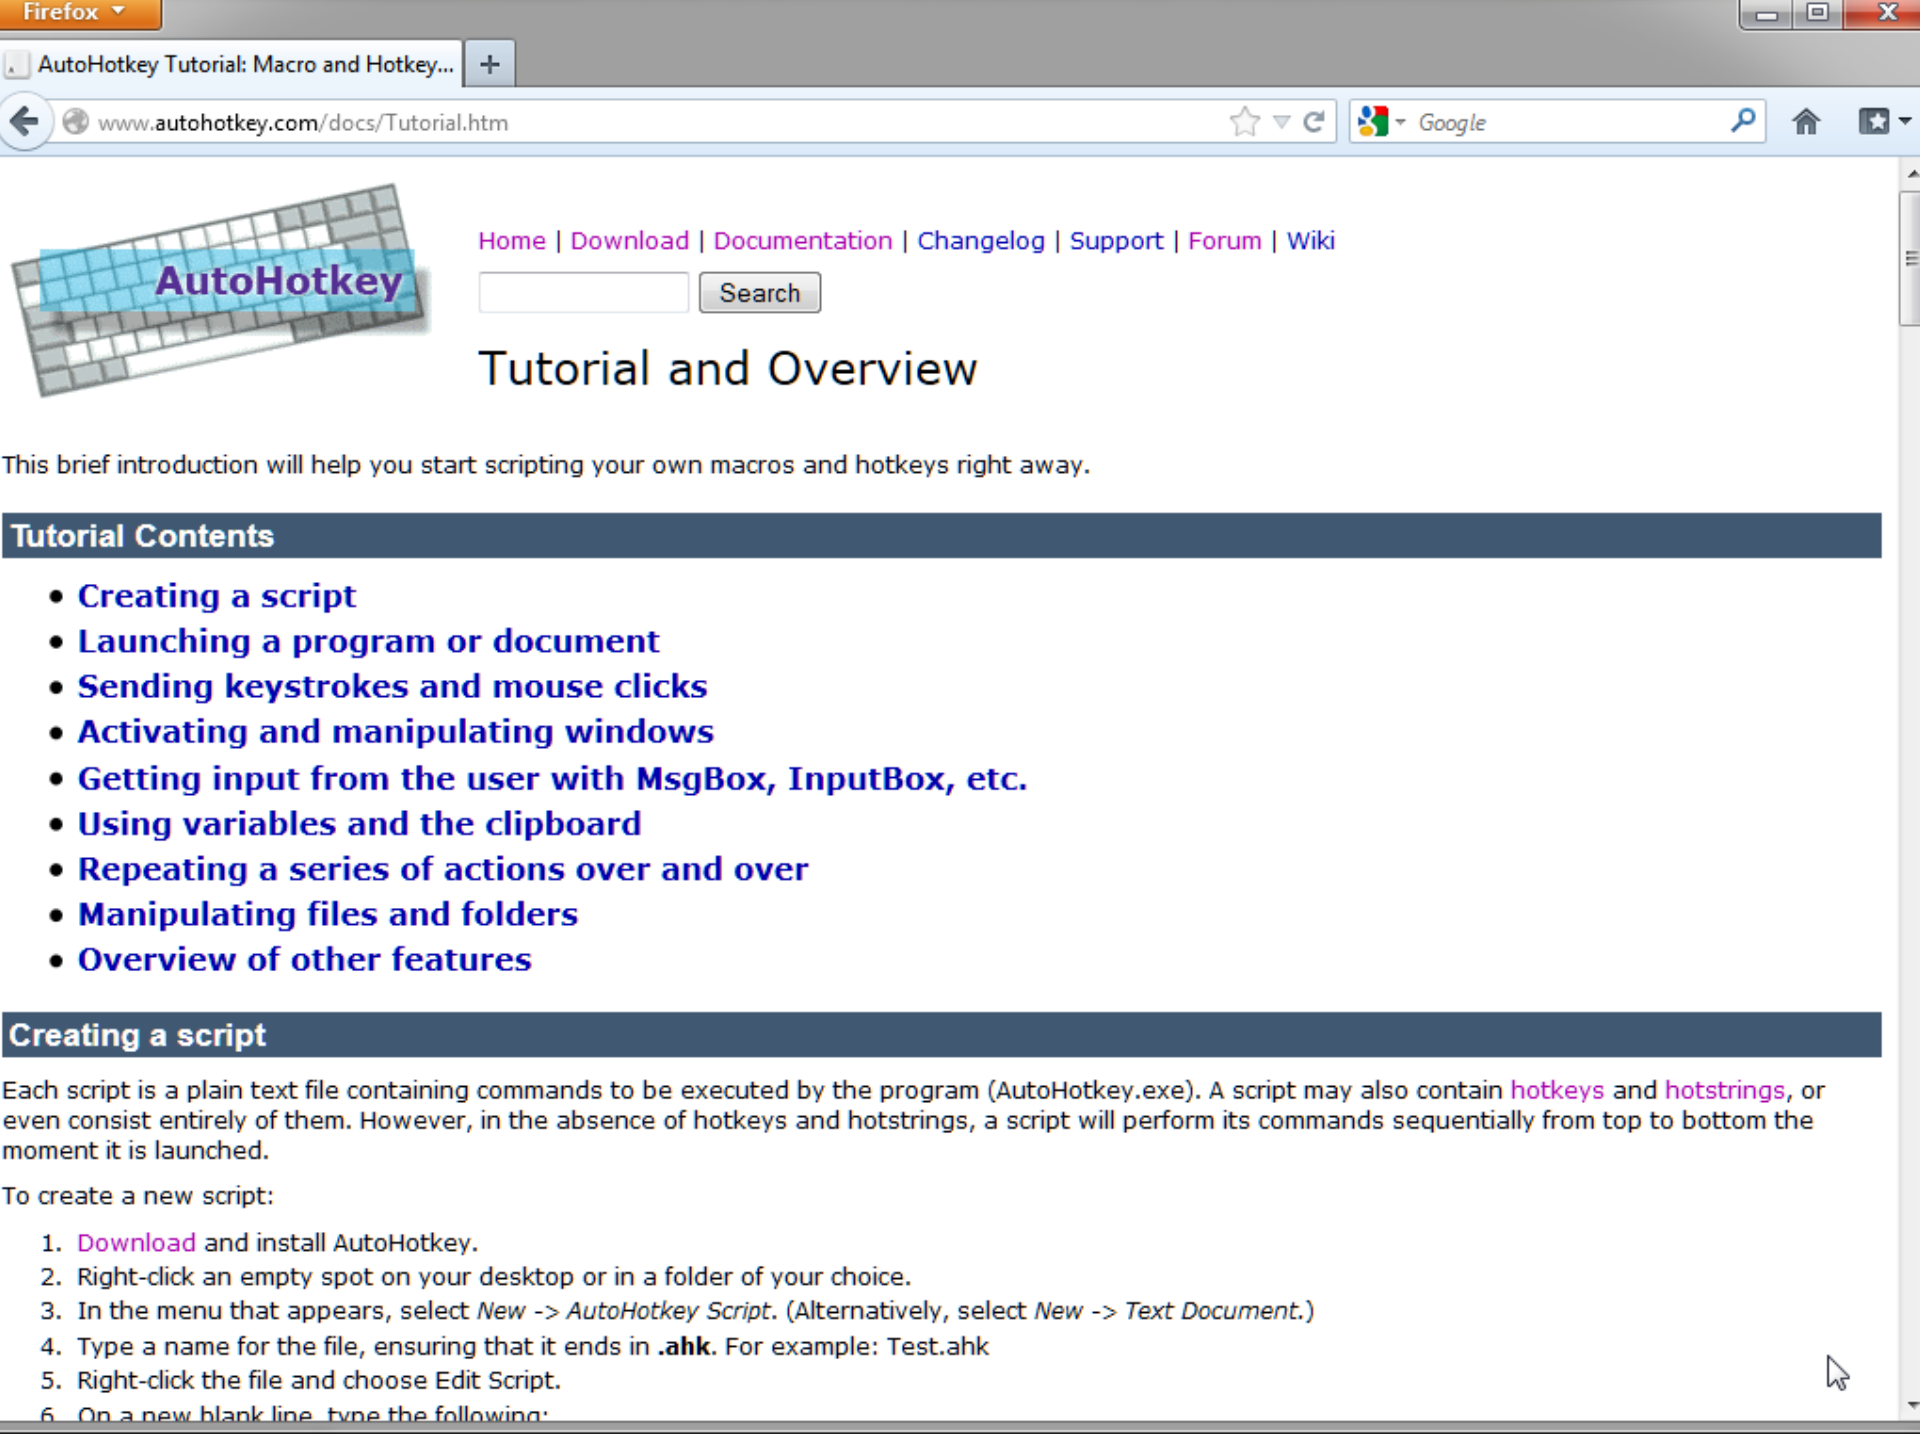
Firefox

AutoHotkey Tutorial: Macro and Hotkey... +

www.autohotkey.com/docs/Tutorial.htm

Google

AutoHotkey

Home | Download | Documentation | Changelog | Support | Forum | Wiki

Search

Tutorial and Overview

This brief introduction will help you start scripting your own macros and hotkeys right away.

Tutorial Contents

- Creating a script
- Launching a program or document
- Sending keystrokes and mouse clicks
- Activating and manipulating windows
- Getting input from the user with MsgBox, InputBox, etc.
- Using variables and the clipboard
- Repeating a series of actions over and over
- Manipulating files and folders
- Overview of other features

Creating a script

Each script is a plain text file containing commands to be executed by the program (AutoHotkey.exe). A script may also contain hotkeys and hotstrings, or even consist entirely of them. However, in the absence of hotkeys and hotstrings, a script will perform its commands sequentially from top to bottom the moment it is launched.

To create a new script:

1. Download and install AutoHotkey.
2. Right-click an empty spot on your desktop or in a folder of your choice.
3. In the menu that appears, select *New -> AutoHotkey Script*. (Alternatively, select *New -> Text Document*.)
4. Type a name for the file, ensuring that it ends in **.ahk**. For example: Test.ahk
5. Right-click the file and choose Edit Script.
6. On a new blank line, type the following: